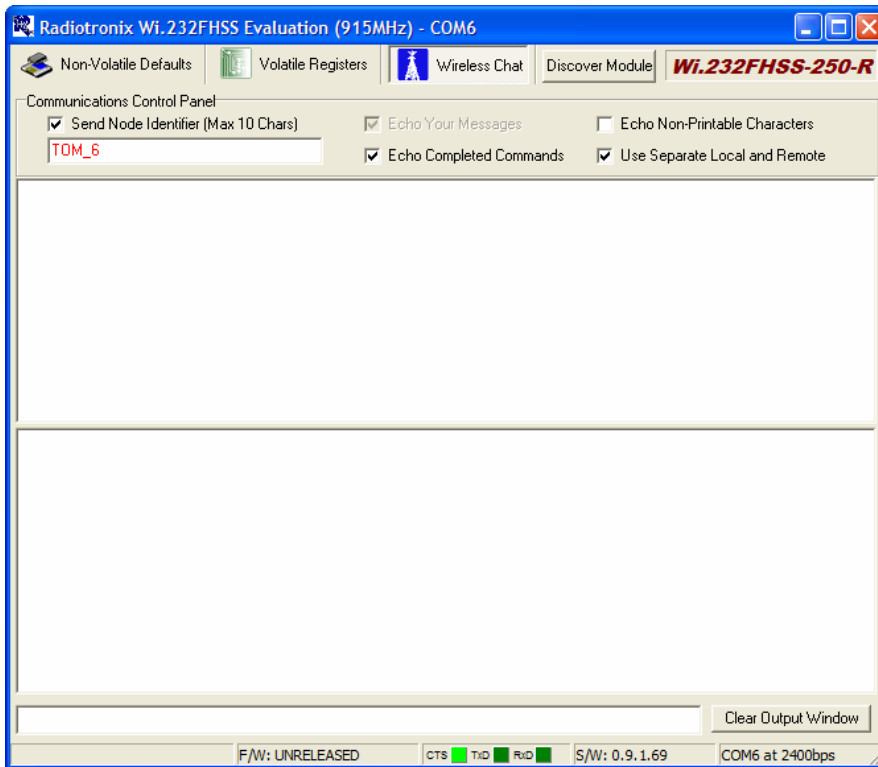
Radiotronix Wi.232FHSS Evaluation (915MHz) - COM6

Non-Volatile Defaults | Volatile Registers | Wireless Chat | Discover Module | Wi.232FHSS-250-R

Communications Control Panel

Send Node Identifier (Max 10 Chars)

TOM_6

Echo Your Messages

Echo Completed Commands

Echo Non-Printable Characters

Use Separate Local and Remote

Clear Output Window

F/W: UNRELEASED | CTS | TXD | RXD | S/W: 0.9.1.69 | COM6 at 2400bps